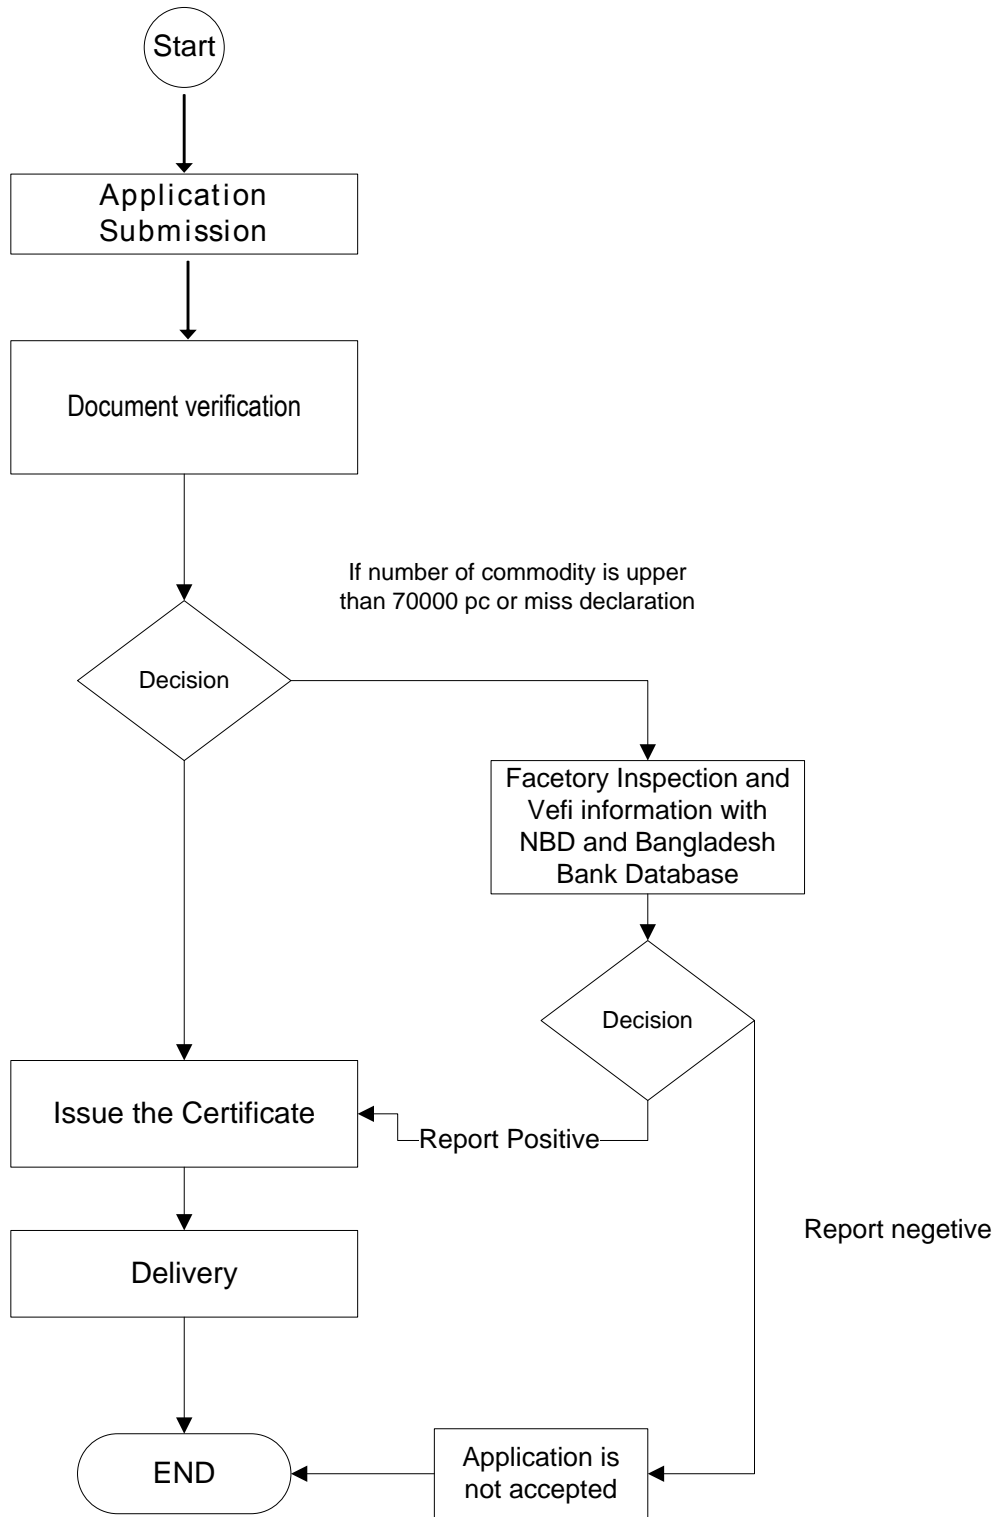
Start

Application Submission

Document verification

If number of commodity is upper than 70000 pc or miss declaration

Decision

Facetory Inspection and Vefi information with NBD and Bangladesh Bank Database

Decision

Issue the Certificate

Report Positive

Report negetive

Delivery

END

Application is not accepted